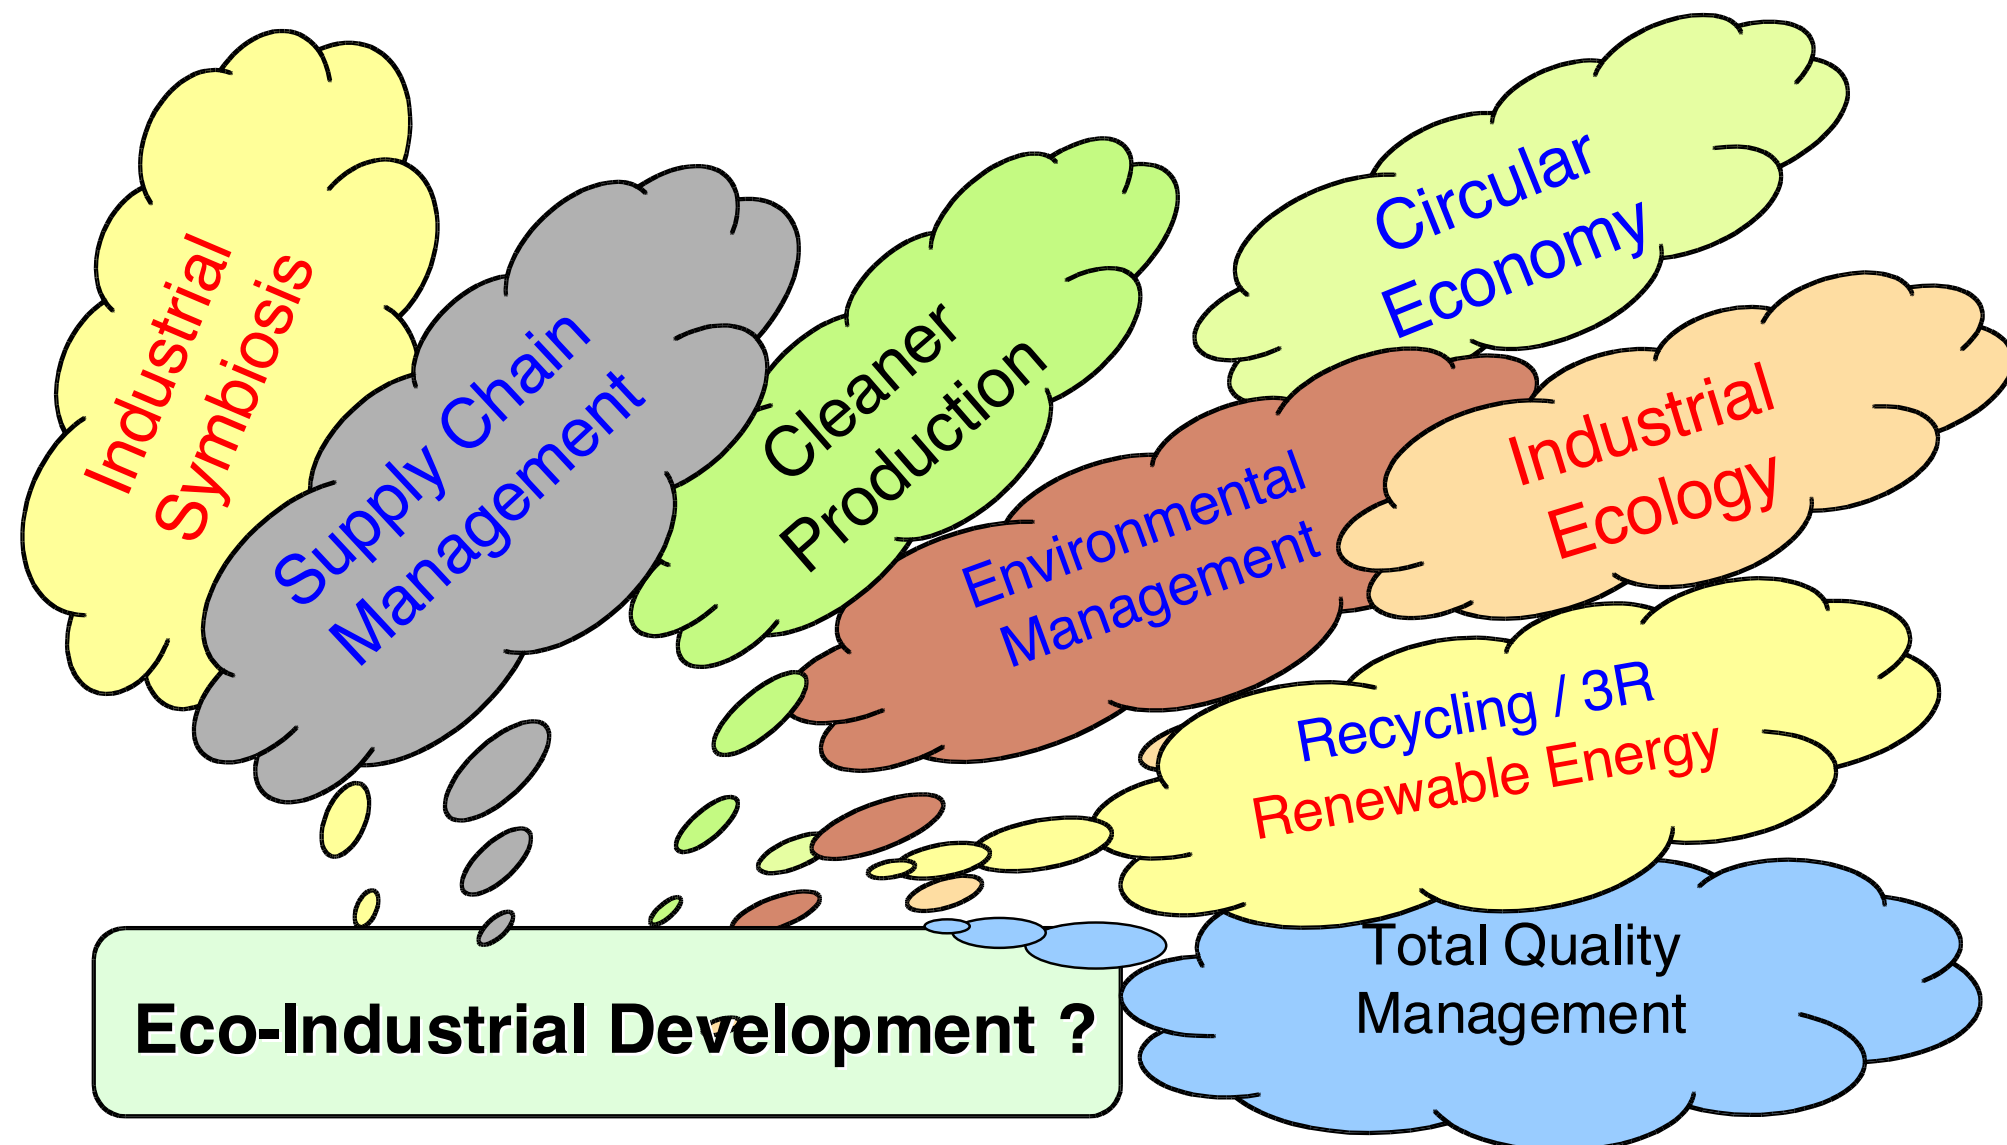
Industrial Symbiosis

Supply Chain Management

Cleaner Production

Circular Economy

Environmental Management

Industrial Ecology

Recycling / 3R
Renewable Energy

Total Quality Management

Eco-Industrial Development ?